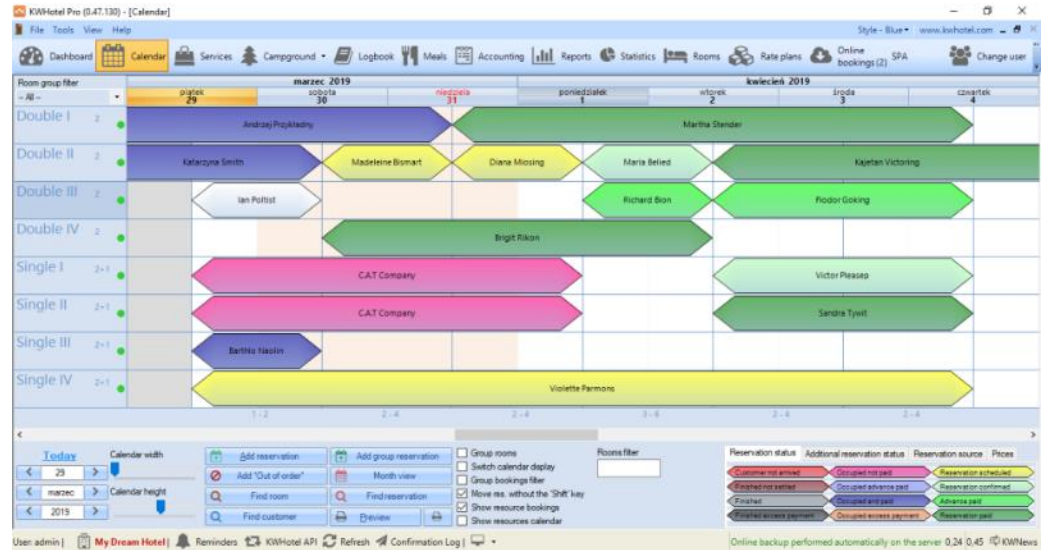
KWHotel Pro (0.47.130) - [Calendar]
File Tools View Help
Style - Blue ▾ www.kwhotel.com
Dashboard Calendar Services Campground ▾ Logbook Meals Accounting Reports Statistics Rooms Rate plans Online bookings (2) SPA Change user

Room group filter
- All -
marzec 2019
kwiecień 2019
piątek 29
sobota 30
niedziela 31
poniedziałek 1
wtorek 2
środa 3
czwartek 4

Double I 2 Andrzej Przykładny Martha Stender
Double II 2 Katarzyna Smith Madeleine Bismart Diana Miosing Maria Belied Kajetan Victoring
Double III 2 Ian Polfist Richard Bion Fiodor Goking
Double IV 2 Brigit Rikon
Single I 2+1 C.A.T Company Victor Pleaseo
Single II 2+1 C.A.T Company Sandra Tywit
Single III 2+1 Barthlo Naolin
Single IV 2+1 Violette Parmons

1 - 2 2 - 4 2 - 4 3 - 6 2 - 4 2 - 4

Today
29
marzec
2019
Calendar width
Calendar height
Add reservation
Add "Out of order"
Find room
Find customer
Add group reservation
Month view
Find reservation
Preview
Group rooms
Switch calendar display
Group bookings filter
Move res. without the 'Shift' key
Show resource bookings
Show resources calendar
Rooms filter
Reservation status Additional reservation status Reservation source Prices
Customer not arrived
Occupied not paid
Reservation scheduled
Finished not settled
Occupied advance paid
Reservation confirmed
Finished
Occupied and paid
Advance paid
Finished excess payment
Occupied excess payment
Reservation paid

User: admin | My Dream Hotel | Reminders KWHotel API Refresh Confirmation Log |
Online backup performed automatically on the server 0,24 0,45 KWNews